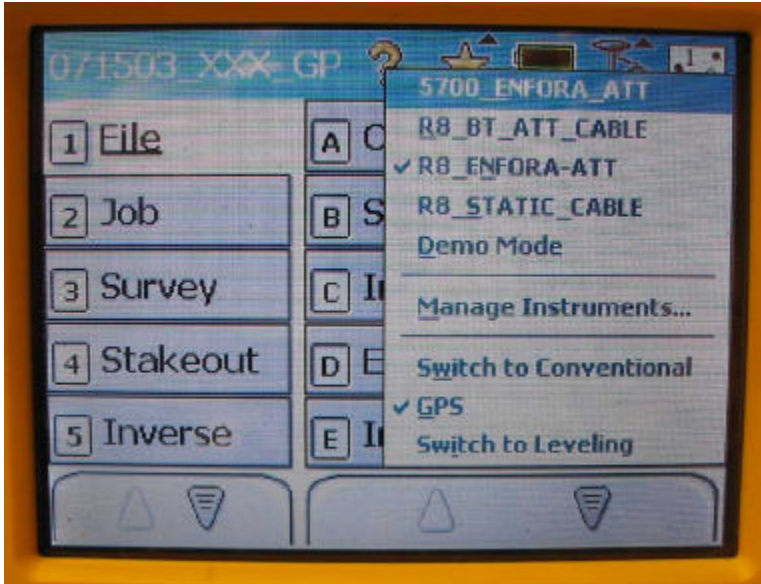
071503_XXX-GP

1 File
2 Job
3 Survey
4 Stakeout
5 Inverse

A C
B S
C I
D E
E I

5700_ENFORA_ATT
R8_BT_ATT_CABLE
✓ R8_ENFORA-ATT
R8_STATIC_CABLE
Demo Mode
Manage Instruments...
Switch to Conventional
✓ GPS
Switch to Leveling